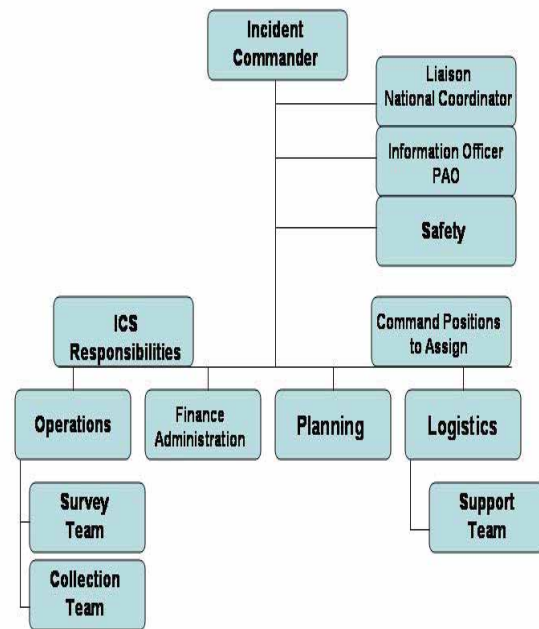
Incident Commander

Liaison National Coordinator

Information Officer PAO

Safety

ICS Responsibilities

Command Positions to Assign

Operations

Finance Administration

Planning

Logistics

Survey Team

Collection Team

Support Team